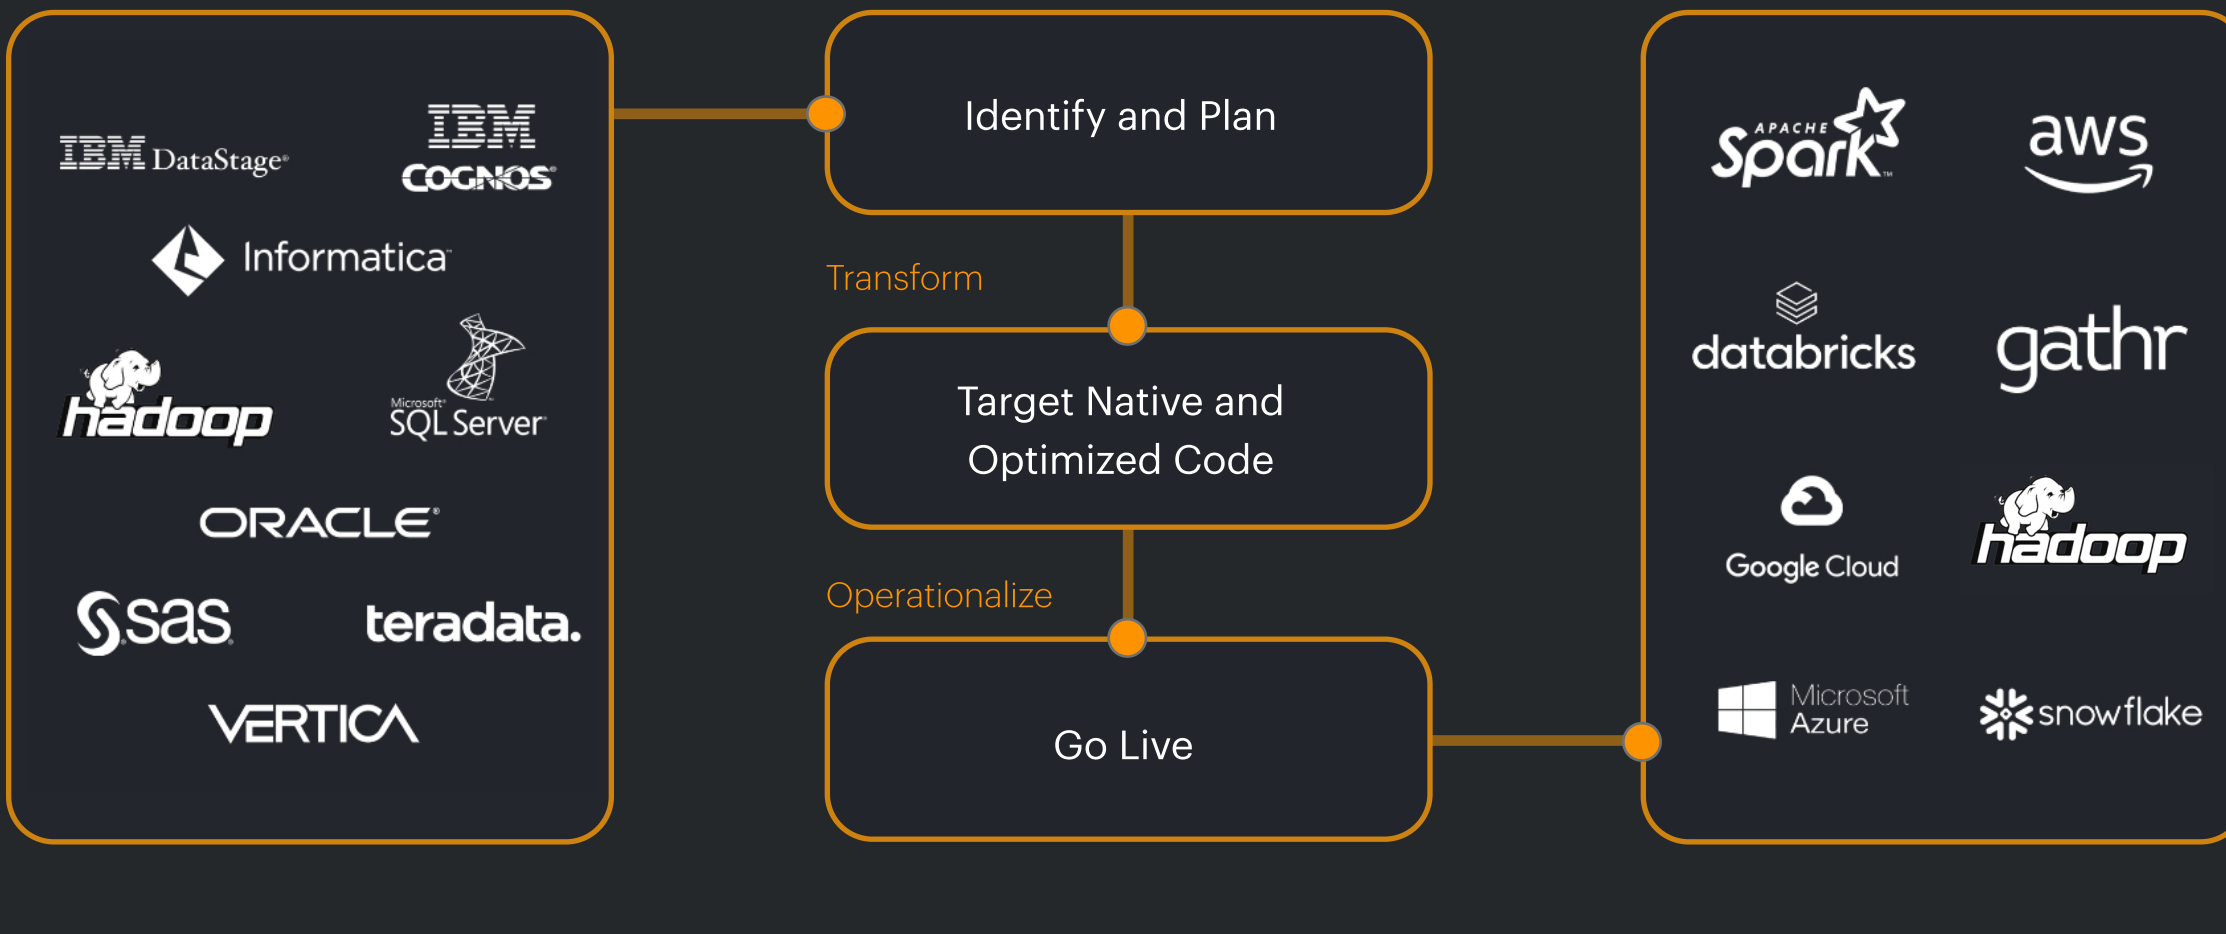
IBM DataStage

IBM COGNOS

Informatica

hadoop

Microsoft SQL Server

ORACLE

sas

teradata.

VERTICA

Identify and Plan

Transform

Target Native and Optimized Code

Operationalize

Go Live

APACHE Spark

aws

databricks

gathr

Google Cloud

hadoop

Microsoft Azure

snowflake